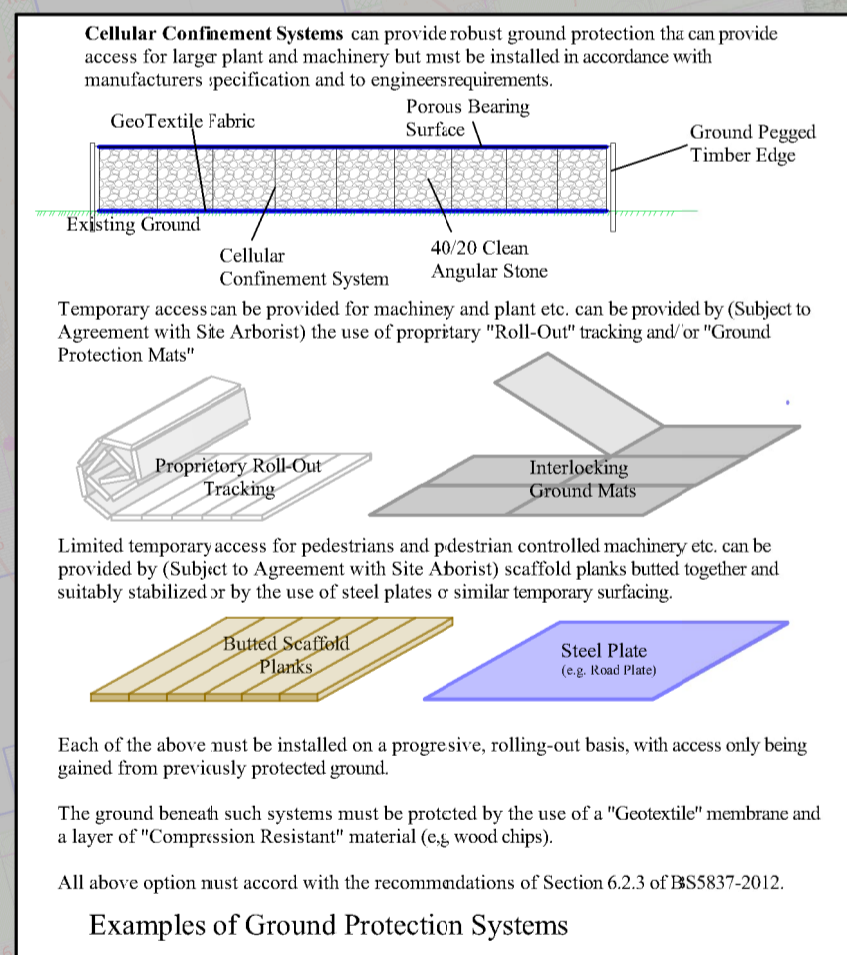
**Cellular Confinement Systems** can provide robust ground protection tha can provide access for larger plant and machinery but must be installed in accordance with manufacturers specification and to engineers requirements.

GeoTextile Fabric

Porous Bearing Surface

Ground Pegged Timber Edge

Existing Ground

Cellular Confinement System

40/20 Clean Angular Stone

Temporary access can be provided for machinery and plant etc. can be provided by (Subject to Agreement with Site Arborist) the use of propritary "Roll-Out" tracking and/or "Ground Protection Mats"

Proprietory Roll-Out Tracking

Interlocking Ground Mats

Limited temporary access for pedestrians and pedestrian controlled machinery etc. can be provided by (Subject to Agreement with Site Arborist) scaffold planks butted together and suitably stabilized or by the use of steel plates or similar temporary surfacing.

Butted Scaffold Planks

Steel Plate
(e.g. Road Plate)

Each of the above must be installed on a progresive, rolling-out basis, with access only being gained from previously protected ground.

The ground beneath such systems must be protcted by the use of a "Geotextile" membrane and a layer of "Compression Resistant" material (e.g. wood chips).

All above option must accord with the recommendations of Section 6.2.3 of BS5837-2012.

Examples of Ground Protection Systems